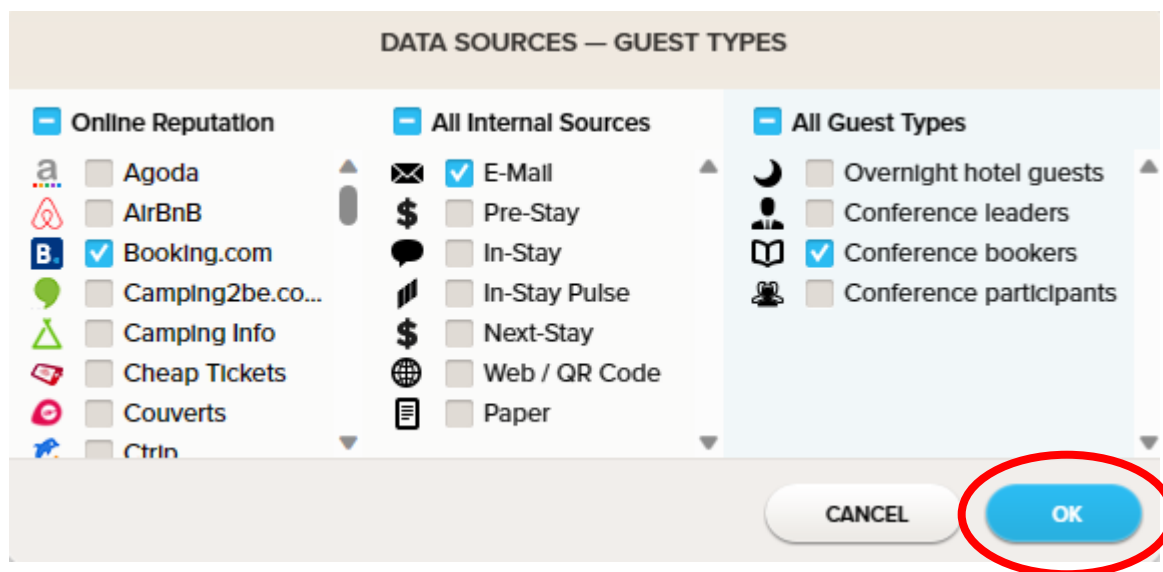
DATA SOURCES — GUEST TYPES

Online Reputation

a Agoda
AirBnB
B. Booking.com
Camping2be.co...
Camping Info
Cheap Tickets
Couverts
Ctrip

All Internal Sources

E-Mail
Pre-Stay
In-Stay
In-Stay Pulse
Next-Stay
Web / QR Code
Paper

All Guest Types

Overnight hotel guests
Conference leaders
Conference bookers
Conference participants

CANCEL
OK